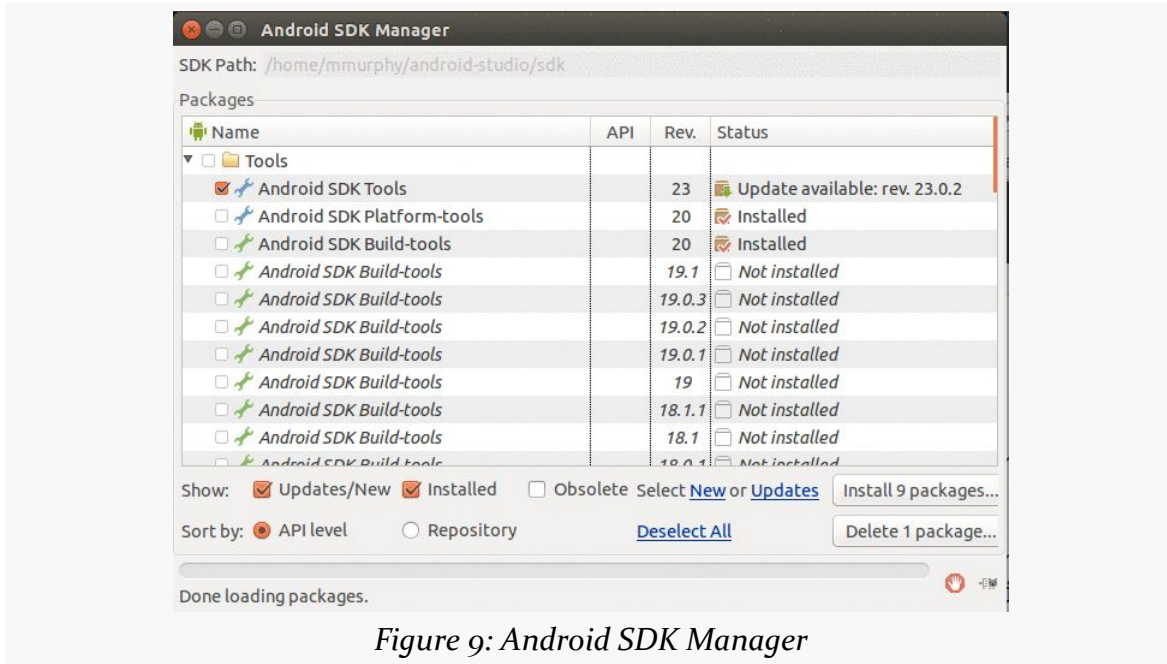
Android SDK Manager

SDK Path: /home/mmurphy/android-studio/sdk

Packages

| Name | API | Rev. | Status |
|---|---|---|---|
| Tools | | | |
| Android SDK Tools | | 23 | Update available: rev. 23.0.2 |
| Android SDK Platform-tools | | 20 | Installed |
| Android SDK Build-tools | | 20 | Installed |
| Android SDK Build-tools | | 19.1 | Not installed |
| Android SDK Build-tools | | 19.0.3 | Not installed |
| Android SDK Build-tools | | 19.0.2 | Not installed |
| Android SDK Build-tools | | 19.0.1 | Not installed |
| Android SDK Build-tools | | 19 | Not installed |
| Android SDK Build-tools | | 18.1.1 | Not installed |
| Android SDK Build-tools | | 18.1 | Not installed |
| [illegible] | | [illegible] | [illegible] |

Show: Updates/New Installed Obsolete Select New or Updates Install 9 packages...

Sort by: API level Repository Deselect All Delete 1 package...

Done loading packages.

Figure 9: Android SDK Manager